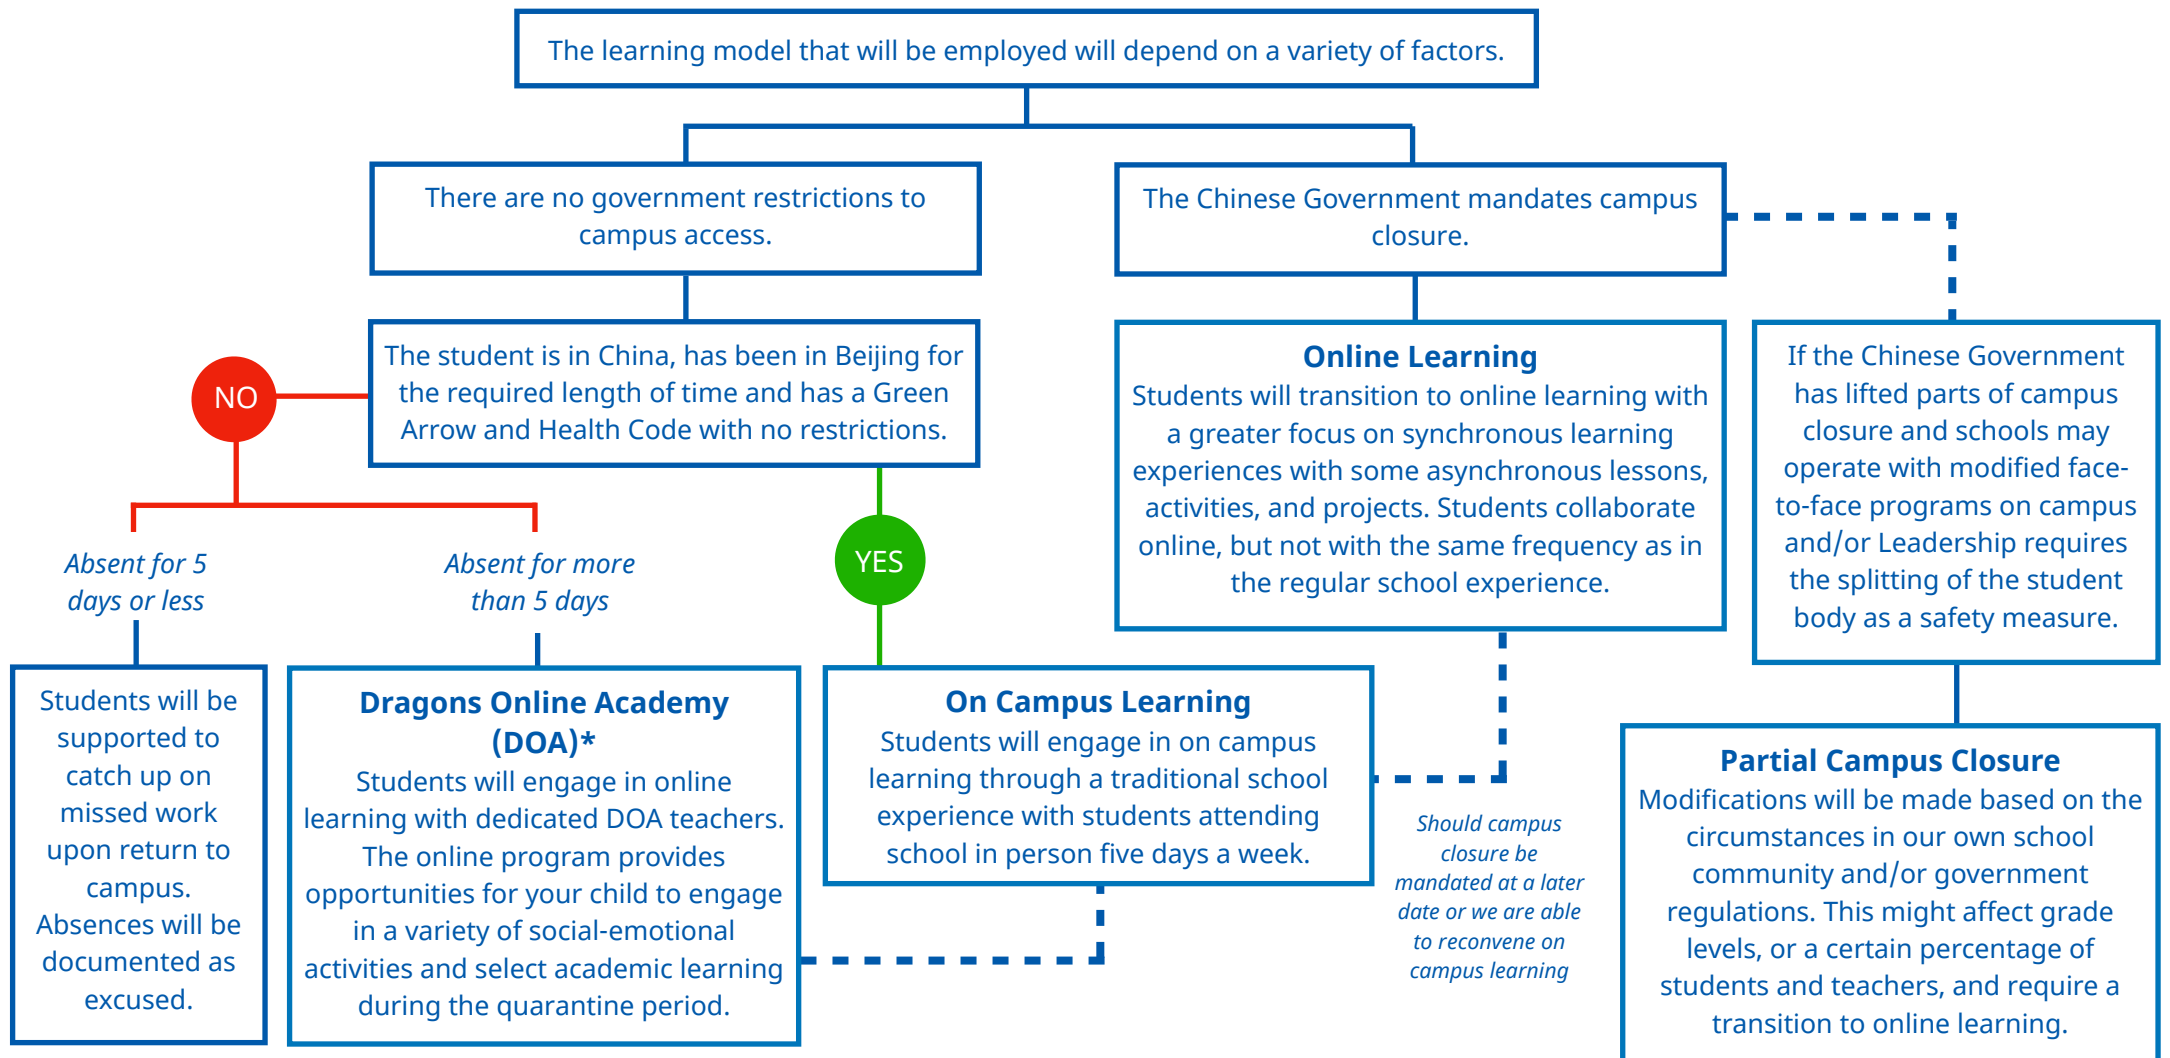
The learning model that will be employed will depend on a variety of factors.

There are no government restrictions to campus access.

The Chinese Government mandates campus closure.

The student is in China, has been in Beijing for the required length of time and has a Green Arrow and Health Code with no restrictions.

NO

YES

Absent for 5 days or less

Absent for more than 5 days

Students will be supported to catch up on missed work upon return to campus. Absences will be documented as excused.

Dragons Online Academy (DOA)*
Students will engage in online learning with dedicated DOA teachers. The online program provides opportunities for your child to engage in a variety of social-emotional activities and select academic learning during the quarantine period.

On Campus Learning
Students will engage in on campus learning through a traditional school experience with students attending school in person five days a week.

Online Learning
Students will transition to online learning with a greater focus on synchronous learning experiences with some asynchronous lessons, activities, and projects. Students collaborate online, but not with the same frequency as in the regular school experience.

If the Chinese Government has lifted parts of campus closure and schools may operate with modified face-to-face programs on campus and/or Leadership requires the splitting of the student body as a safety measure.

Should campus closure be mandated at a later date or we are able to reconvene on campus learning

Partial Campus Closure
Modifications will be made based on the circumstances in our own school community and/or government regulations. This might affect grade levels, or a certain percentage of students and teachers, and require a transition to online learning.